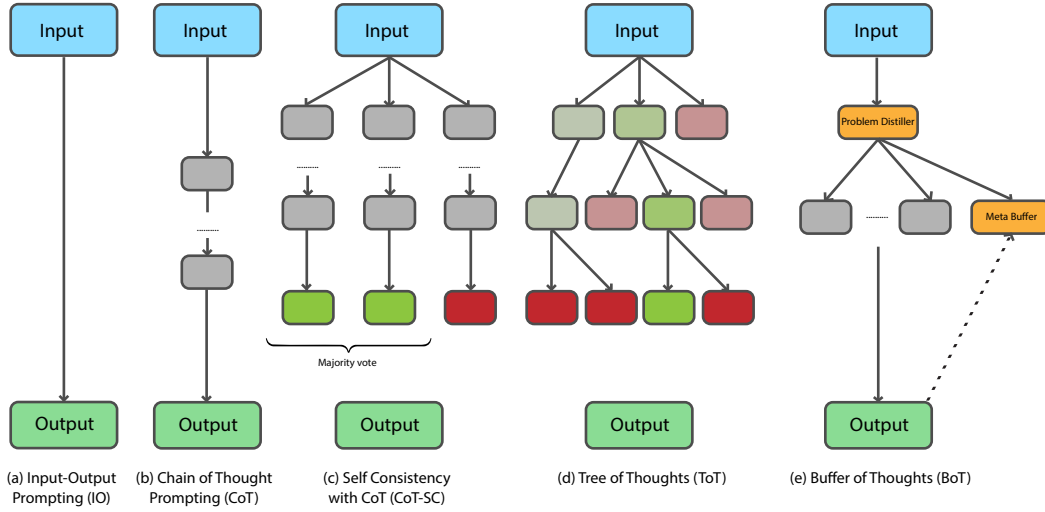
Input

Output

(a) Input-Output Prompting (IO)

Input

Output

(b) Chain of Thought Prompting (CoT)

Input

Majority vote

Output

(c) Self Consistency with CoT (CoT-SC)

Input

Output

(d) Tree of Thoughts (ToT)

Input

Problem Distiller

Meta Buffer

Output

(e) Buffer of Thoughts (BoT)